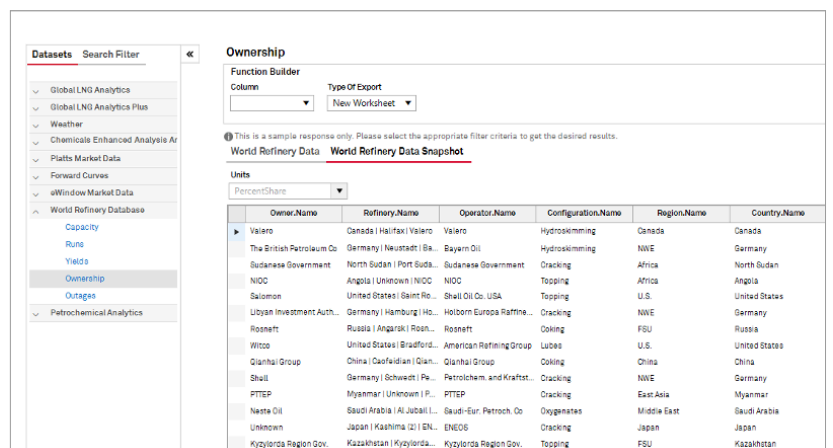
Datasets Search Filter «

Global LNG Analytics
Global LNG Analytics Plus
Weather
Chemicals Enhanced Analysis Ar
Platts Market Data
Forward Curves
eWindow Market Data
World Refinery Database
Capacity
Runs
Yields
Ownership
Outages
Petrochemical Analytics

Ownership

Function Builder
Column
Type Of Export
New Worksheet

This is a sample response only. Please select the appropriate filter criteria to get the desired results.

World Refinery Data World Refinery Data Snapshot

Units
PercentShare

| | Owner.Name | Refinery.Name | Operator.Name | Configuration.Name | Region.Name | Country.Name |
|---|---|---|---|---|---|---|
| ▶ | Valero | Canada \| Halifax \| Valero | Valero | Hydroskimming | Canada | Canada |
| | The British Petroleum Co | Germany \| Neustadt \| Ba... | Bayern Oil | Hydroskimming | NWE | Germany |
| | Sudanese Government | North Sudan \| Port Suda... | Sudanese Government | Cracking | Africa | North Sudan |
| | NIOC | Angola \| Unknown \| NIOC | NIOC | Topping | Africa | Angola |
| | Salomon | United States \| Saint Ro... | Shell Oil Co. USA | Topping | U.S. | United States |
| | Libyan Investment Auth... | Germany \| Hamburg \| Ho... | Holborn Europa Raffine... | Cracking | NWE | Germany |
| | Rosneft | Russia \| Angarsk \| Rosn... | Rosneft | Coking | FSU | Russia |
| | Witco | United States \| Bradford... | American Refining Group | Lubes | U.S. | United States |
| | Qianhai Group | China \| Caofeidian \| Qian... | Qianhai Group | Coking | China | China |
| | Shell | Germany \| Schwedt \| Pe... | Petrolchem. and Kraftst... | Cracking | NWE | Germany |
| | PTTEP | Myanmar \| Unknown \| P... | PTTEP | Cracking | East Asia | Myanmar |
| | Neste Oil | Saudi Arabia \| Al Jubail \|... | Saudi-Eur. Petroch. Co | Oxygenates | Middle East | Saudi Arabia |
| | Unknown | Japan \| Kashima (2) \| EN... | ENEOS | Cracking | Japan | Japan |
| | Kyzylorda Region Gov. | Kazakhstan \| Kyzylorda... | Kyzylorda Region Gov. | Topping | FSU | Kazakhstan |